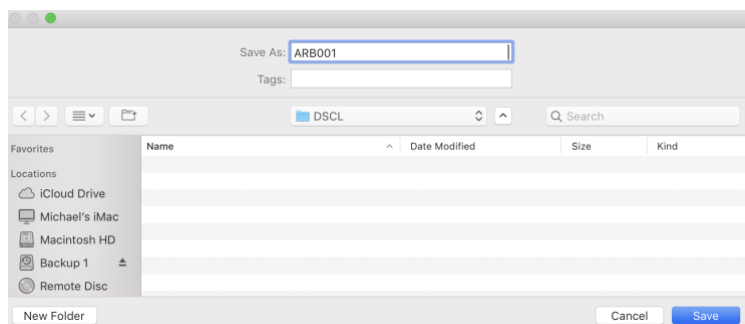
Save As: ARB001
Tags:

DSCL

Q Search

Favorites
Locations
iCloud Drive
Michael's iMac
Macintosh HD
Backup 1
Remote Disc

| Name | Date Modified | Size | Kind |
|---|---|---|---|

New Folder
Cancel
Save